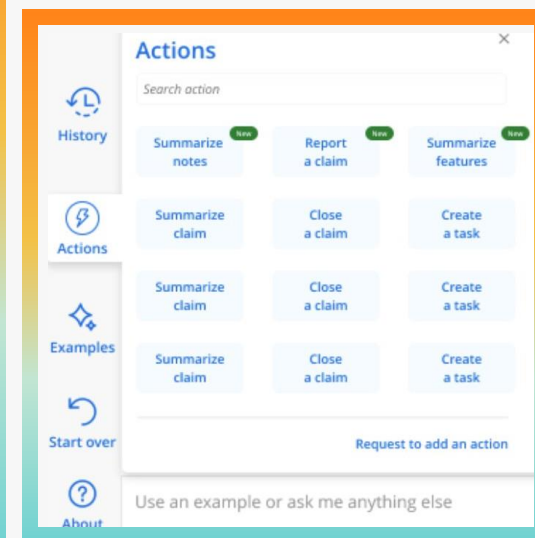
Actions

×

Search action

History

Actions

Examples

Start over

About

Summarize notes New

Report a claim New

Summarize features New

Summarize claim

Close a claim

Create a task

Summarize claim

Close a claim

Create a task

Summarize claim

Close a claim

Create a task

Request to add an action

Use an example or ask me anything else